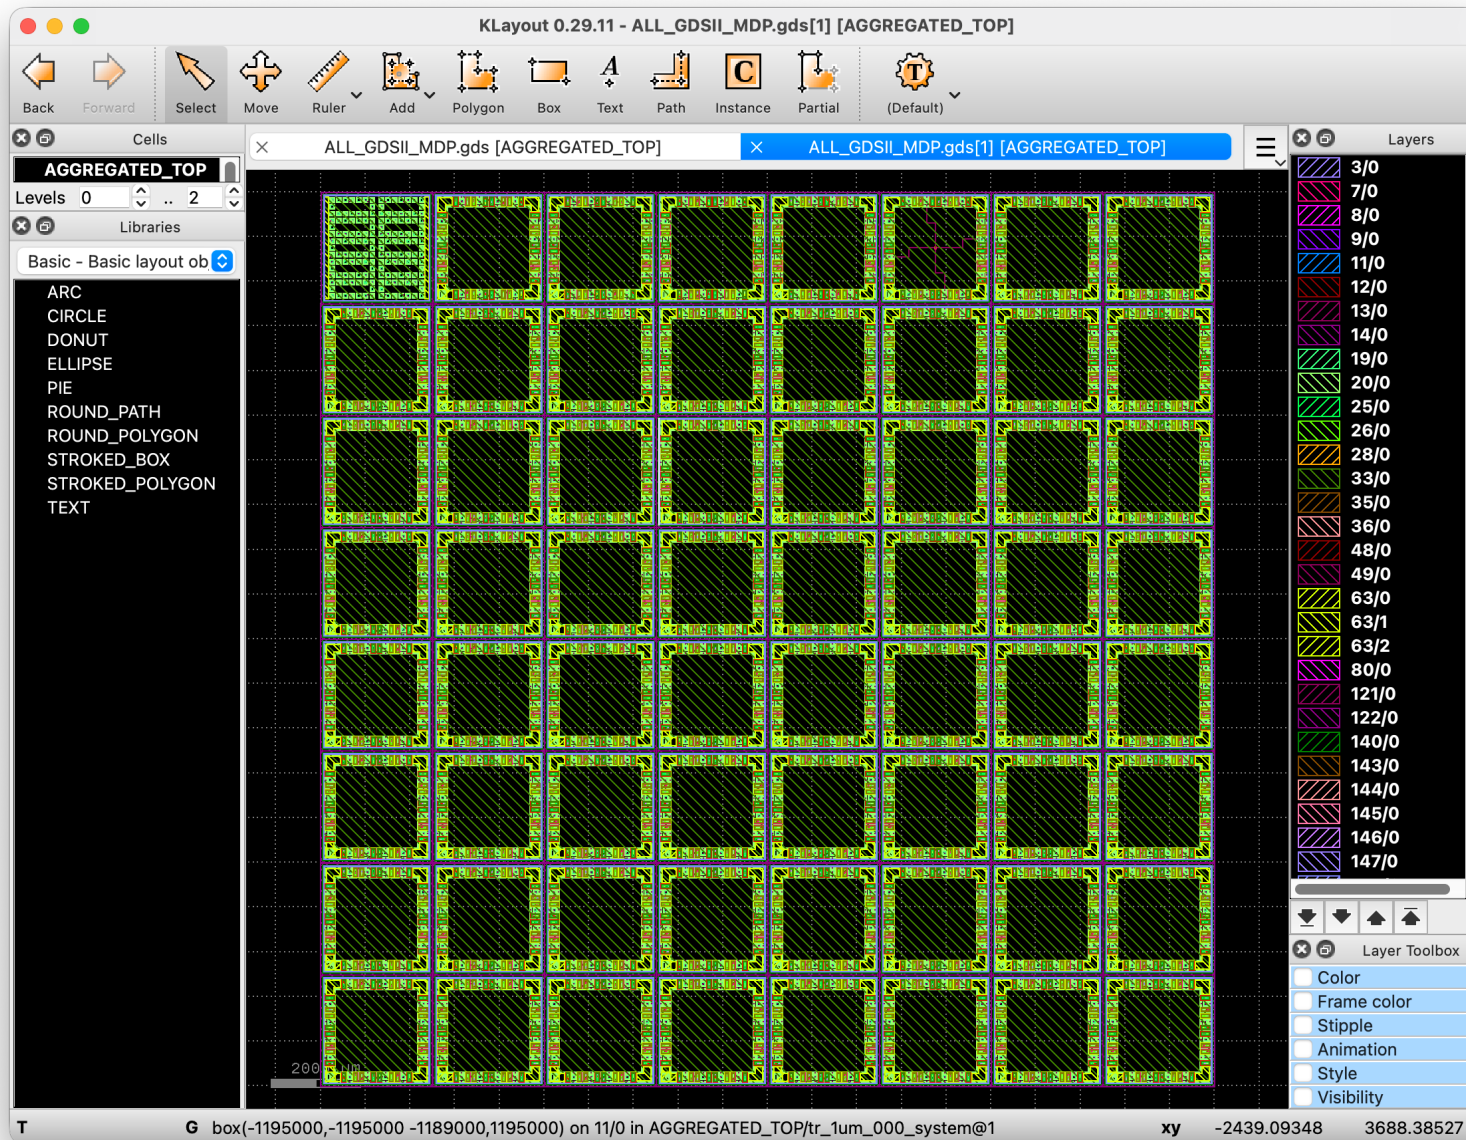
KLayout 0.29.11 - ALL_GDSII_MDP.gds[1] [AGGREGATED_TOP]

Back Forward Select Move Ruler Add Polygon Box Text Path Instance Partial (Default)

Cells

AGGREGATED_TOP

Levels 0 .. 2

Libraries

Basic - Basic layout ob

ARC
CIRCLE
DONUT
ELLIPSE
PIE
ROUND_PATH
ROUND_POLYGON
STROKED_BOX
STROKED_POLYGON
TEXT

ALL_GDSII_MDP.gds [AGGREGATED_TOP]

ALL_GDSII_MDP.gds[1] [AGGREGATED_TOP]

200 um

Layers

3/0
7/0
8/0
9/0
11/0
12/0
13/0
14/0
19/0
20/0
25/0
26/0
28/0
33/0
35/0
36/0
48/0
49/0
63/0
63/1
63/2
80/0
121/0
122/0
140/0
143/0
144/0
145/0
146/0
147/0

Layer Toolbox

Color
Frame color
Stipple
Animation
Style
Visibility

T G box(-1195000,-1195000 -1189000,1195000) on 11/0 in AGGREGATED_TOP/tr_1um_000_system@1 xy -2439.09348 3688.38527